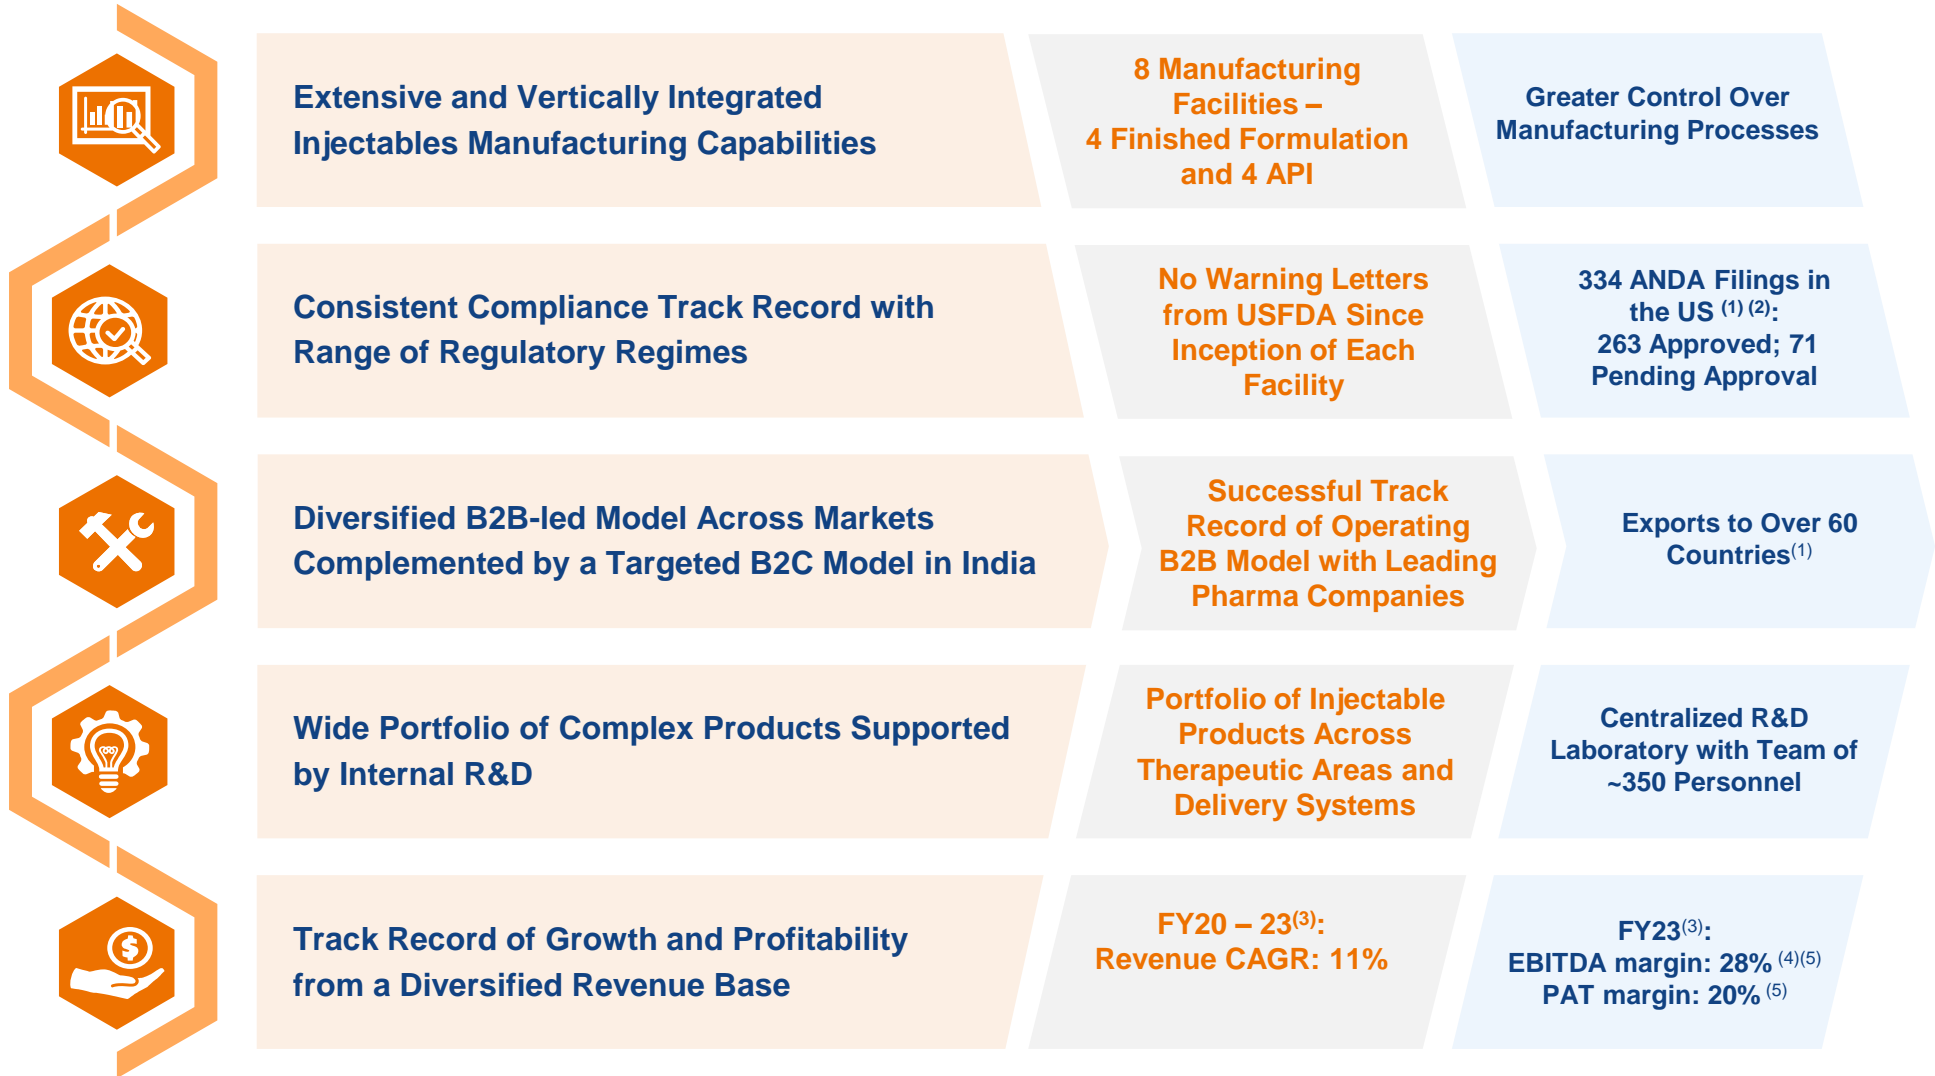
Extensive and Vertically Integrated Injectables Manufacturing Capabilities

8 Manufacturing Facilities – 4 Finished Formulation and 4 API

Greater Control Over Manufacturing Processes

Consistent Compliance Track Record with Range of Regulatory Regimes

No Warning Letters from USFDA Since Inception of Each Facility

334 ANDA Filings in the US $^{(1)(2)}$: 263 Approved; 71 Pending Approval

Diversified B2B-led Model Across Markets Complemented by a Targeted B2C Model in India

Successful Track Record of Operating B2B Model with Leading Pharma Companies

Exports to Over 60 Countries$^{(1)}$

Wide Portfolio of Complex Products Supported by Internal R&D

Portfolio of Injectable Products Across Therapeutic Areas and Delivery Systems

Centralized R&D Laboratory with Team of ~350 Personnel

Track Record of Growth and Profitability from a Diversified Revenue Base

FY20 – 23$^{(3)}$: Revenue CAGR: 11%

FY23$^{(3)}$: EBITDA margin: 28% $^{(4)(5)}$ PAT margin: 20% $^{(5)}$